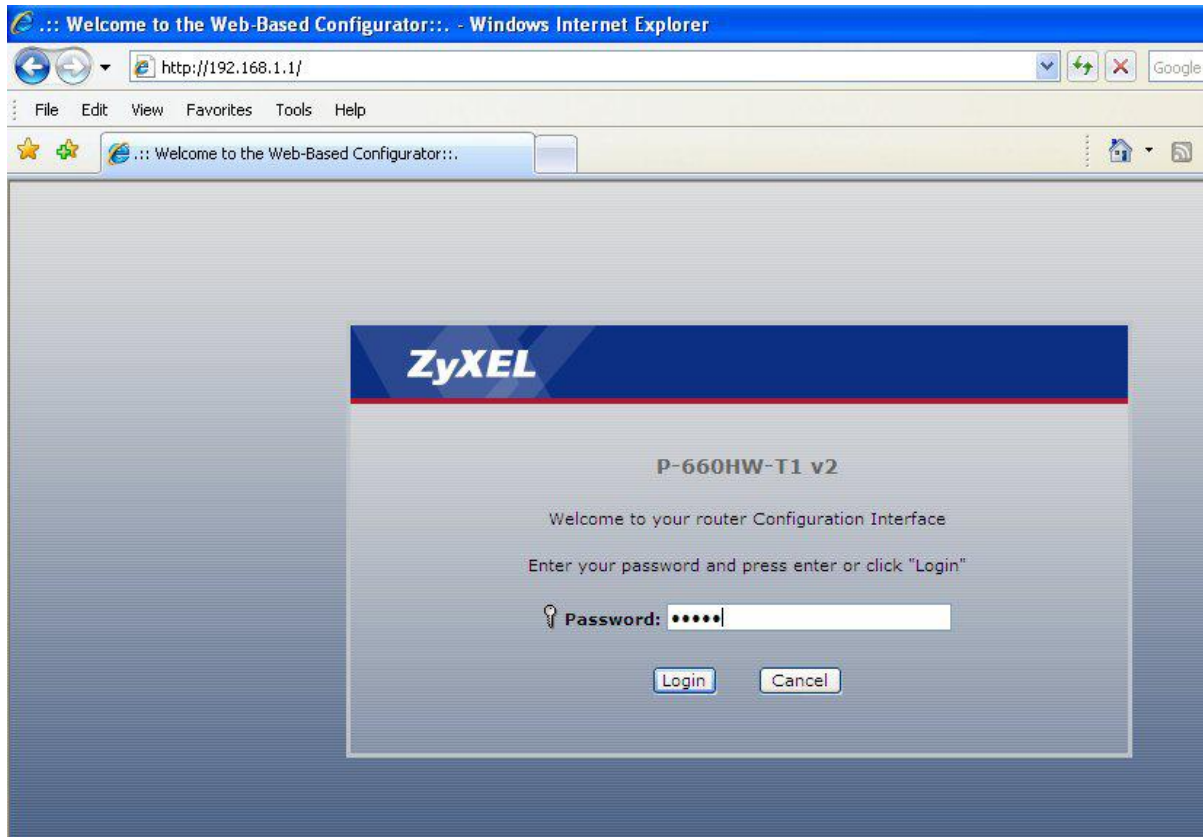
.:: Welcome to the Web-Based Configurator::. - Windows Internet Explorer

http://192.168.1.1/

Google

File Edit View Favorites Tools Help

.:: Welcome to the Web-Based Configurator::.

ZyXEL

P-660HW-T1 v2

Welcome to your router Configuration Interface

Enter your password and press enter or click "Login"

Password: •••••

Login Cancel